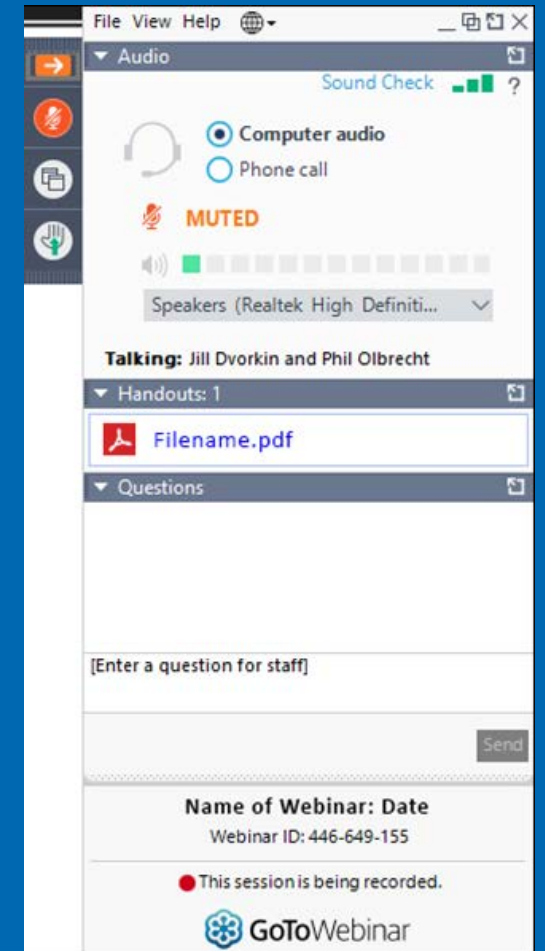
File View Help

Audio

Sound Check ?

Computer audio

Phone call

MUTED

Speakers (Realtek High Definiti...

Talking: Jill Dvorkin and Phil Olbrecht

Handouts: 1

Filename.pdf

Questions

[Enter a question for staff]

Send

Name of Webinar: Date

Webinar ID: 446-649-155

This session is being recorded.

GoToWebinar